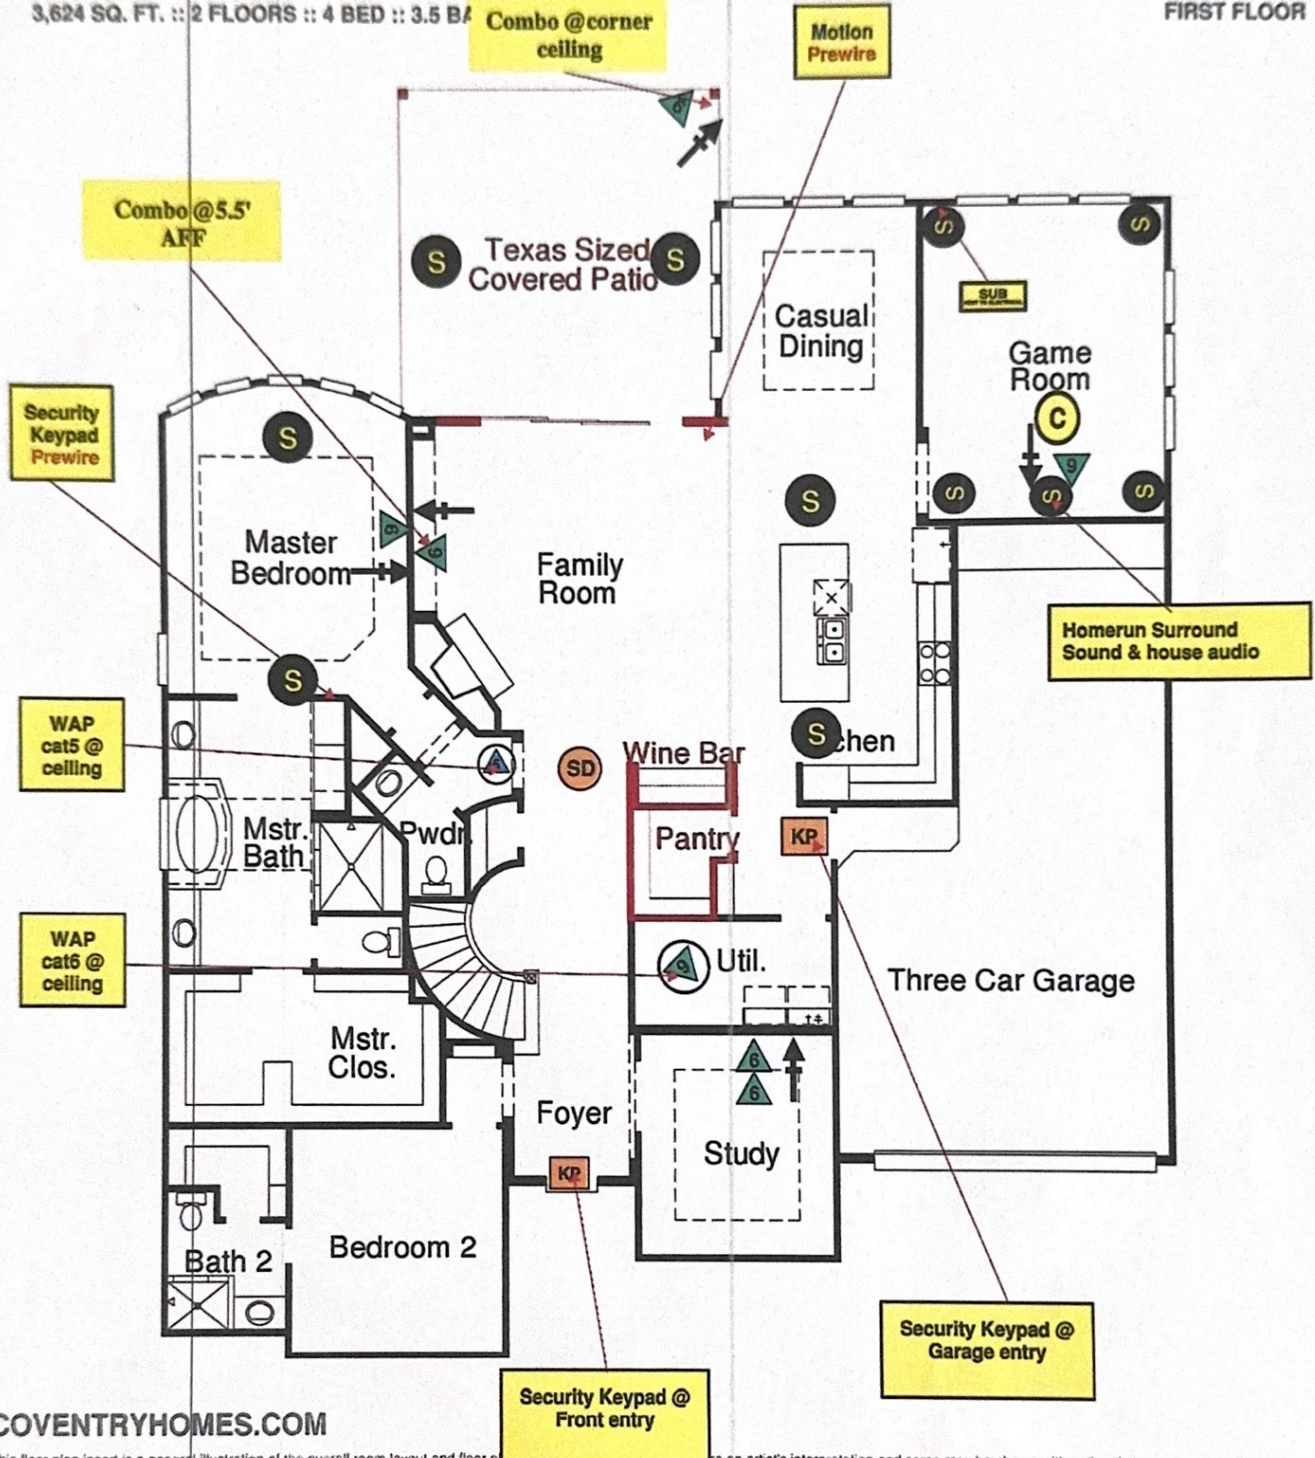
3,624 SQ. FT. :: 2 FLOORS :: 4 BED :: 3.5 BA

Combo @corner ceiling

Motion Prewire

FIRST FLOOR

Combo @5.5' AFF

S

Texas Sized Covered Patio

S

Casual Dining

S

S

SUB

Game Room

C

6

S

S

S

S

Security Keypad Prewire

S

6

6

Master Bedroom

Family Room

S

Homerun Surround Sound & house audio

S

WAP cat5 @ ceiling

6

SD

Wine Bar

S Kitchen

Mstr. Bath

Pwdr.

Pantry

KP

WAP cat6 @ ceiling

6

Util.

Three Car Garage

Mstr. Clos.

6

6

Foyer

Study

KP

Bath 2

Bedroom 2

Security Keypad @ Garage entry

COVENTRYHOMES.COM

Security Keypad @ Front entry